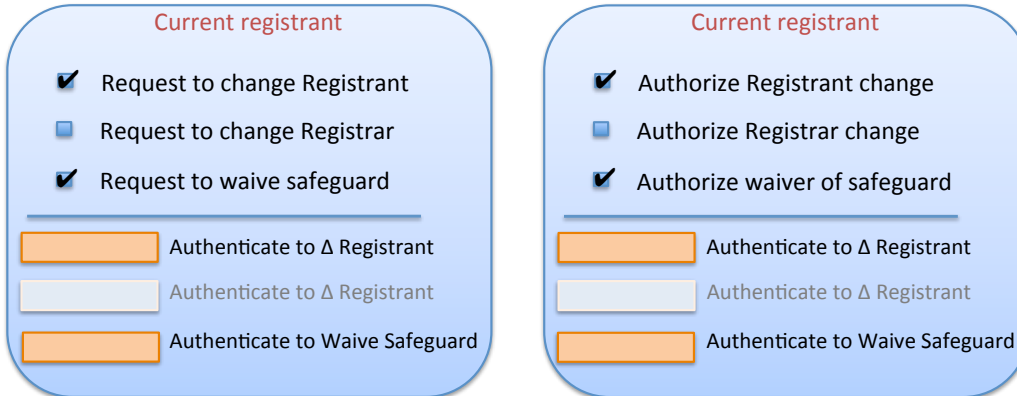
Current registrant

Request to change Registrant

Request to change Registrar

Request to waive safeguard

Authenticate to Δ Registrant

Authenticate to Δ Registrant

Authenticate to Waive Safeguard

Current registrant

Authorize Registrant change

Authorize Registrar change

Authorize waiver of safeguard

Authenticate to Δ Registrant

Authenticate to Δ Registrant

Authenticate to Waive Safeguard